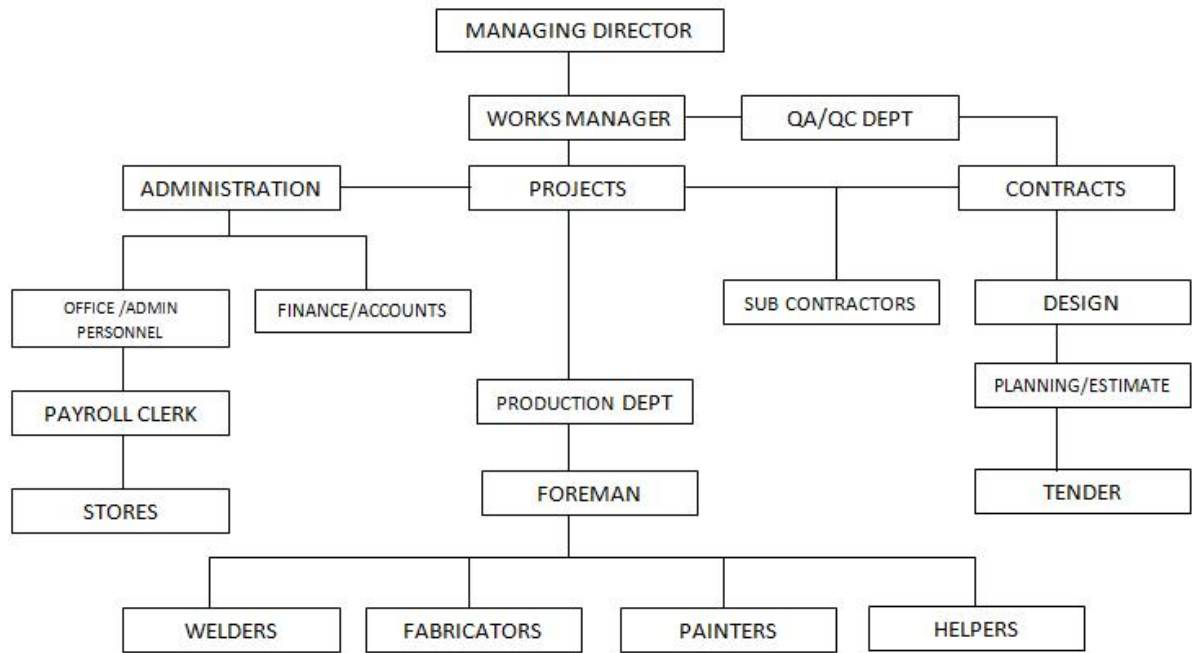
MANAGING DIRECTOR

WORKS MANAGER

QA/QC DEPT

ADMINISTRATION

PROJECTS

CONTRACTS

OFFICE /ADMIN PERSONNEL

FINANCE/ACCOUNTS

SUB CONTRACTORS

DESIGN

PAYROLL CLERK

PRODUCTION DEPT

PLANNING/ESTIMATE

STORES

FOREMAN

TENDER

WELDERS

FABRICATORS

PAINTERS

HELPERS